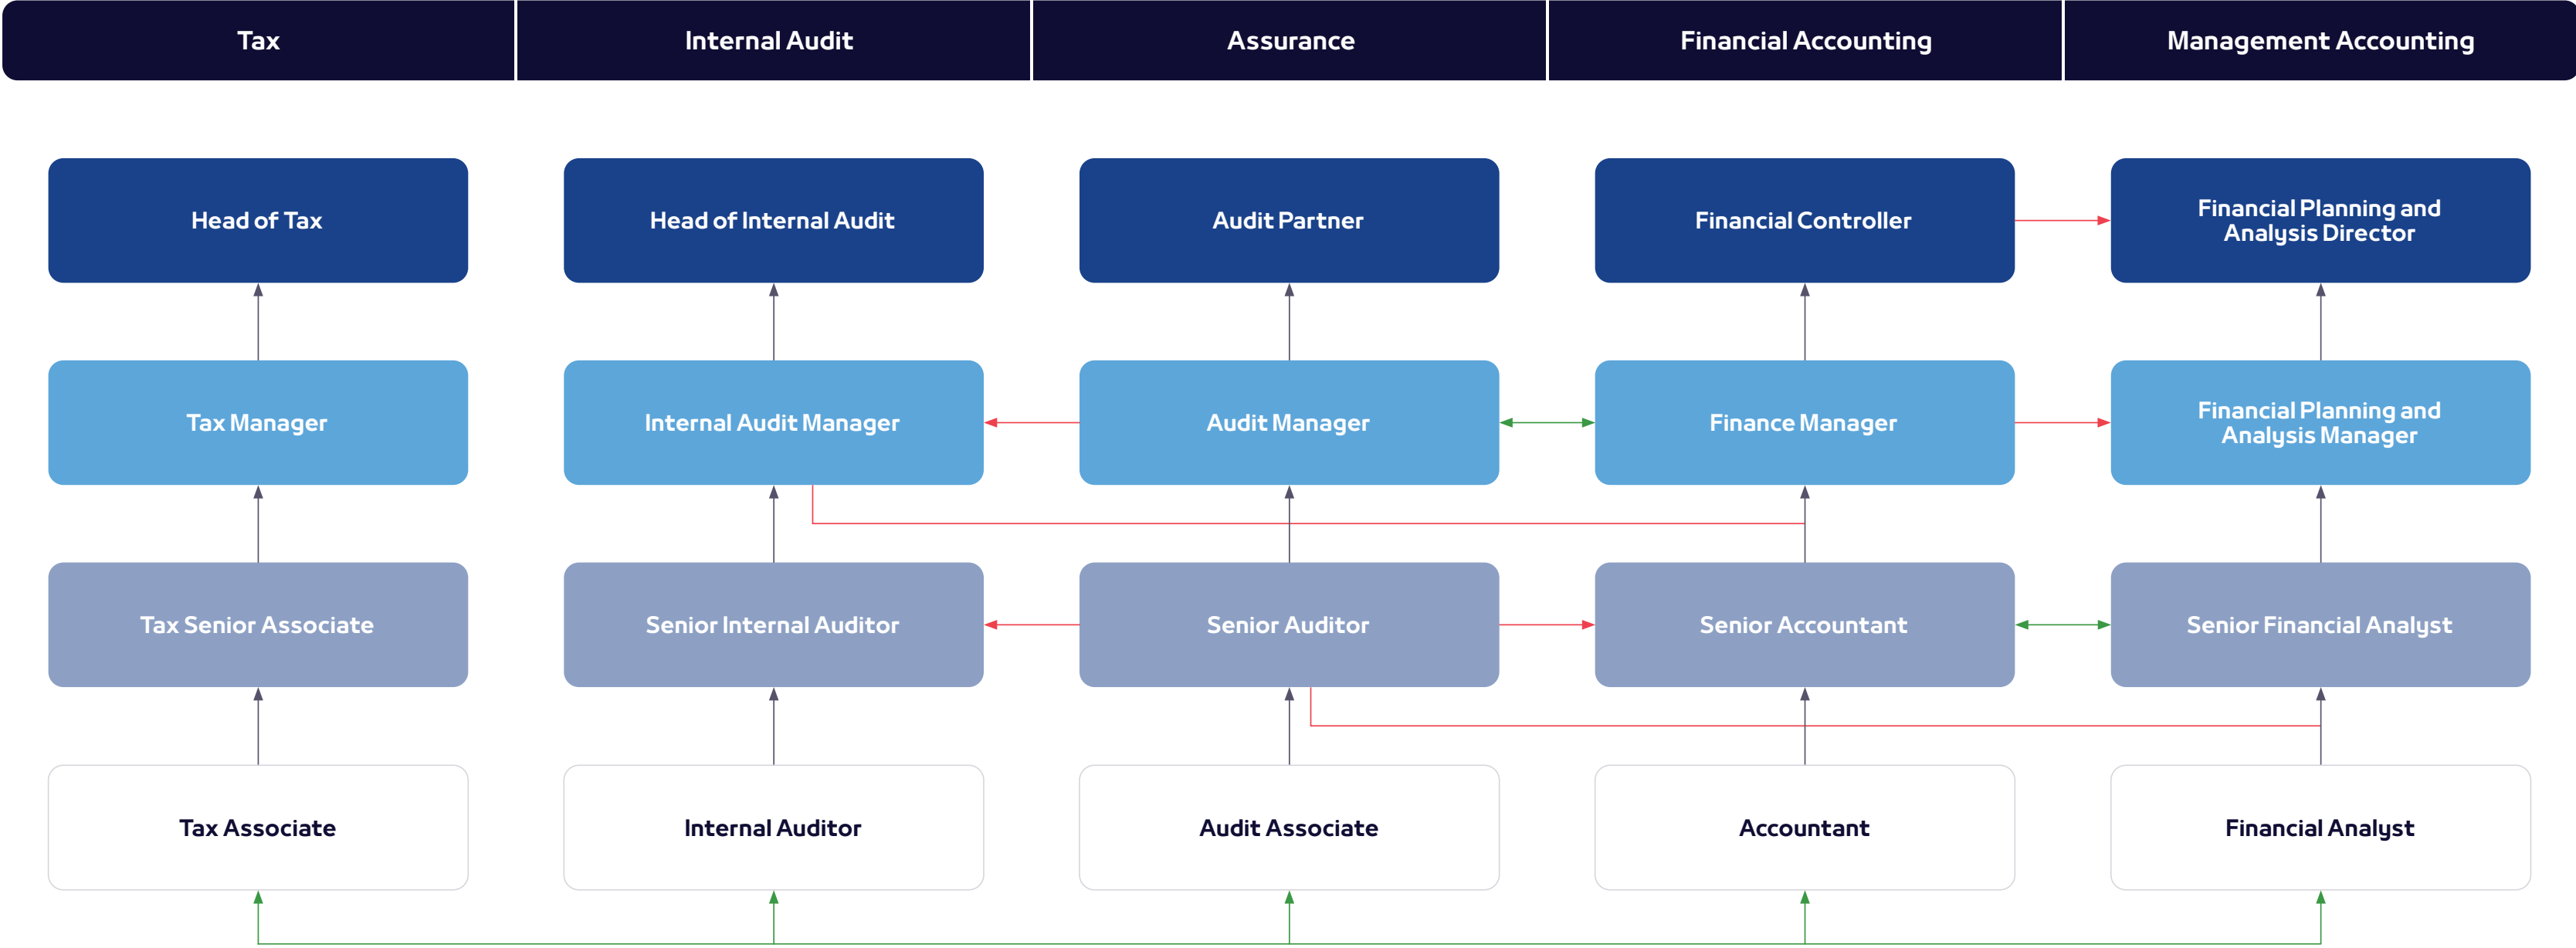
| Tax | Internal Audit | Assurance | Financial Accounting | Management Accounting |
|---|---|---|---|---|
| Head of Tax | Head of Internal Audit | Audit Partner | Financial Controller | Financial Planning and Analysis Director |
| Tax Manager | Internal Audit Manager | Audit Manager | Finance Manager | Financial Planning and Analysis Manager |
| Tax Senior Associate | Senior Internal Auditor | Senior Auditor | Senior Accountant | Senior Financial Analyst |
| Tax Associate | Internal Auditor | Audit Associate | Accountant | Financial Analyst |